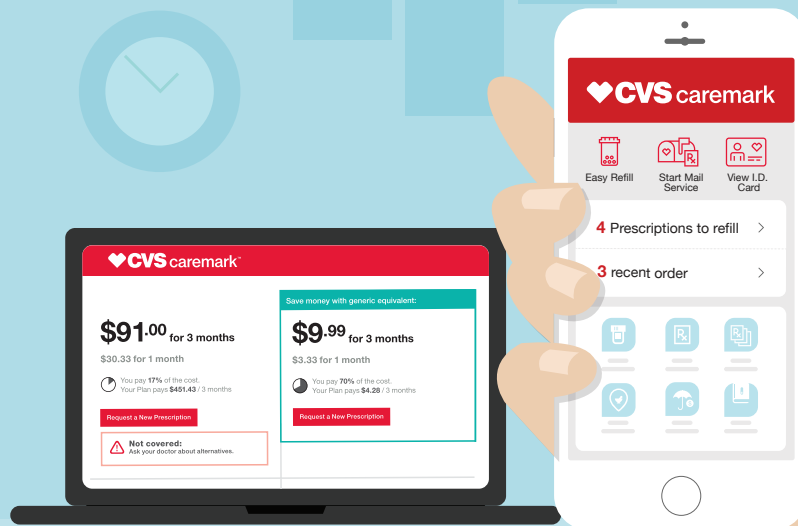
CVS caremark

Easy Refill

Start Mail Service

View I.D. Card

4 Prescriptions to refill

3 recent order

CVS caremark

$91.00 for 3 months

$30.33 for 1 month

You pay 17% of the cost. Your Plan pays $451.43 / 3 months

Request a New Prescription

Not covered: Ask your doctor about alternatives.

Save money with generic equivalent:

$9.99 for 3 months

$3.33 for 1 month

You pay 70% of the cost. Your Plan pays $4.28 / 3 months

Request a New Prescription